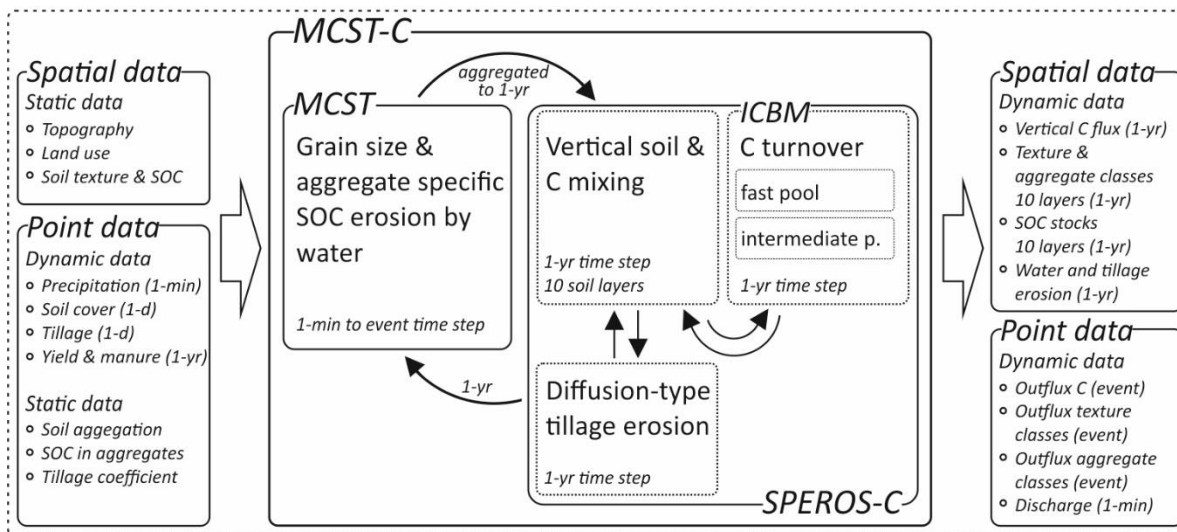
Spatial data
Static data
∘ Topography
∘ Land use
∘ Soil texture & SOC

Point data
Dynamic data
∘ Precipitation (1-min)
∘ Soil cover (1-d)
∘ Tillage (1-d)
∘ Yield & manure (1-yr)

Static data
∘ Soil aggegation
∘ SOC in aggregates
∘ Tillage coefficient

MCST-C

aggregated to 1-yr

MCST
Grain size & aggregate specific SOC erosion by water

1-min to event time step

1-yr

Vertical soil & C mixing

1-yr time step
10 soil layers

ICBM
C turnover
fast pool
intermediate p.

1-yr time step

Diffusion-type tillage erosion

1-yr time step

SPEROS-C

Spatial data
Dynamic data
∘ Vertical C flux (1-yr)
∘ Texture & aggregate classes 10 layers (1-yr)
∘ SOC stocks 10 layers (1-yr)
∘ Water and tillage erosion (1-yr)

Point data
Dynamic data
∘ Outflux C (event)
∘ Outflux texture classes (event)
∘ Outflux aggregate classes (event)
∘ Discharge (1-min)